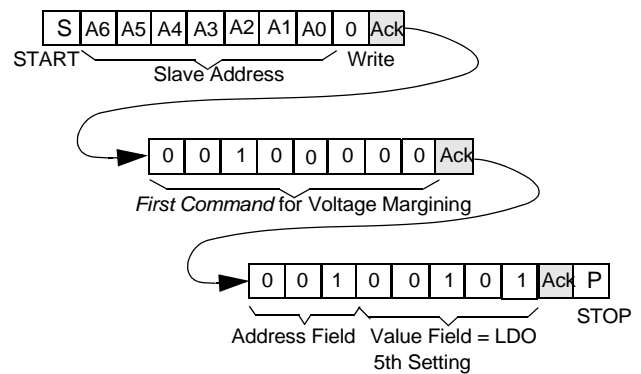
| S | A6 | A5 | A4 | A3 | A2 | A1 | A0 | 0 | Ack |
|---|---|---|---|---|---|---|---|---|---|

START Slave Address Write

| 0 | 0 | 1 | 0 | 0 | 0 | 0 | 0 | Ack |
|---|---|---|---|---|---|---|---|---|

First Command for Voltage Margining

| 0 | 0 | 1 | 0 | 0 | 1 | 0 | 1 | Ack | P |
|---|---|---|---|---|---|---|---|---|---|

Address Field Value Field = LDO 5th Setting STOP